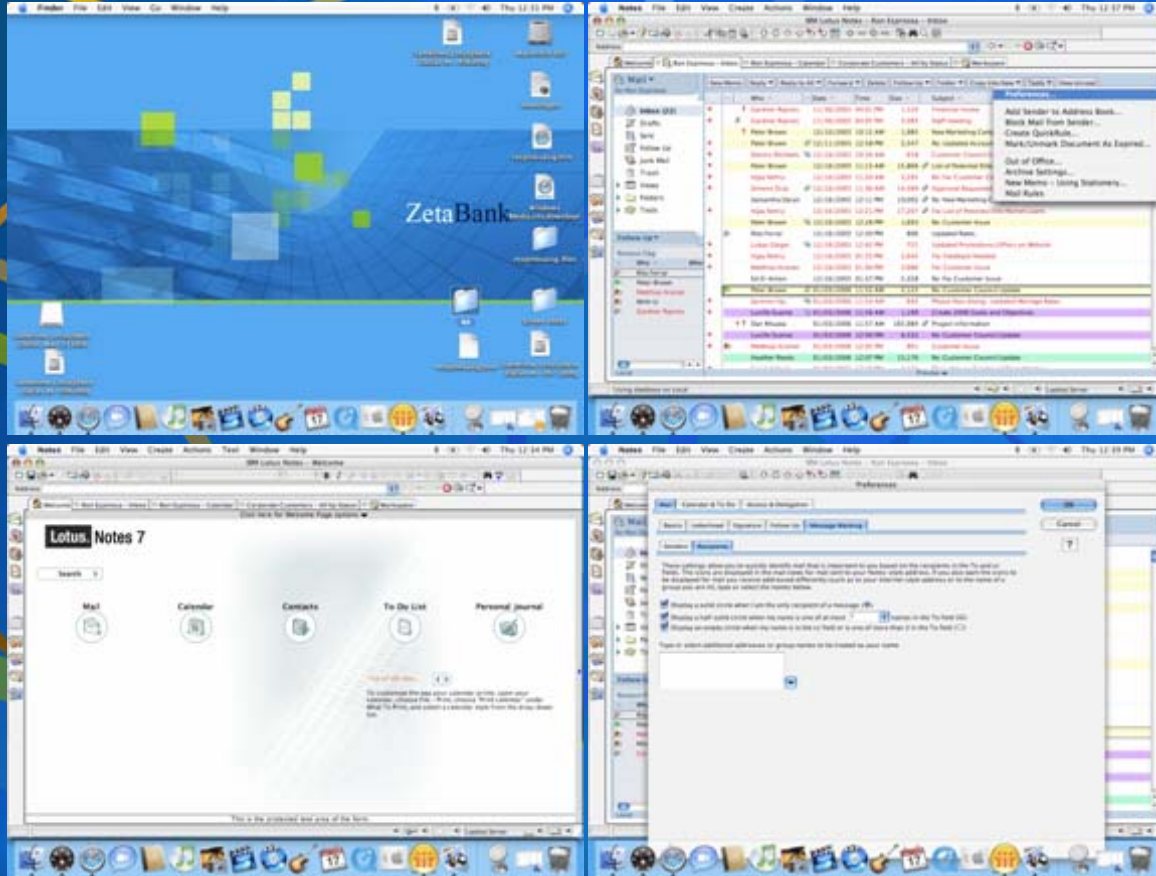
Finder File Edit View Go Window Help

Thu 12:31 PM

ZetaBank

Notes File Edit View Create Actions Window Help

Thu 12:37 PM

IBM Lotus Notes - Ron Espinosa - Inbox

Mail

Inbox
Drafts
Sent
Follow Up
Junk Mail
Trash
Views
Folders
Tools

Who
Date
Time
Size
Subject

Preferences...
Add Sender to Address Book...
Block Mail from Sender...
Create QuickRule...
Mark/Unmark Document As Expired...
Out of Office...
Archive Settings...
New Memo - Using Stationery...
Mail Rules

Notes File Edit View Create Actions Text Window Help

Thu 12:34 PM

IBM Lotus Notes - Welcome

Click here for Welcome Page options

Lotus. Notes 7

Search

Mail
Calendar
Contacts
To Do List
Personal Journal

This is the protected text area of the form.

Notes File Edit View Create Actions Window Help

Thu 12:39 PM

IBM Lotus Notes - Ron Espinosa - Inbox

Preferences

Mail
Calendar & To Do
Access & Delegation

Basics
Letterhead
Signature
Follow Up
Message Marking

Senders
Recipients

OK
Cancel
?